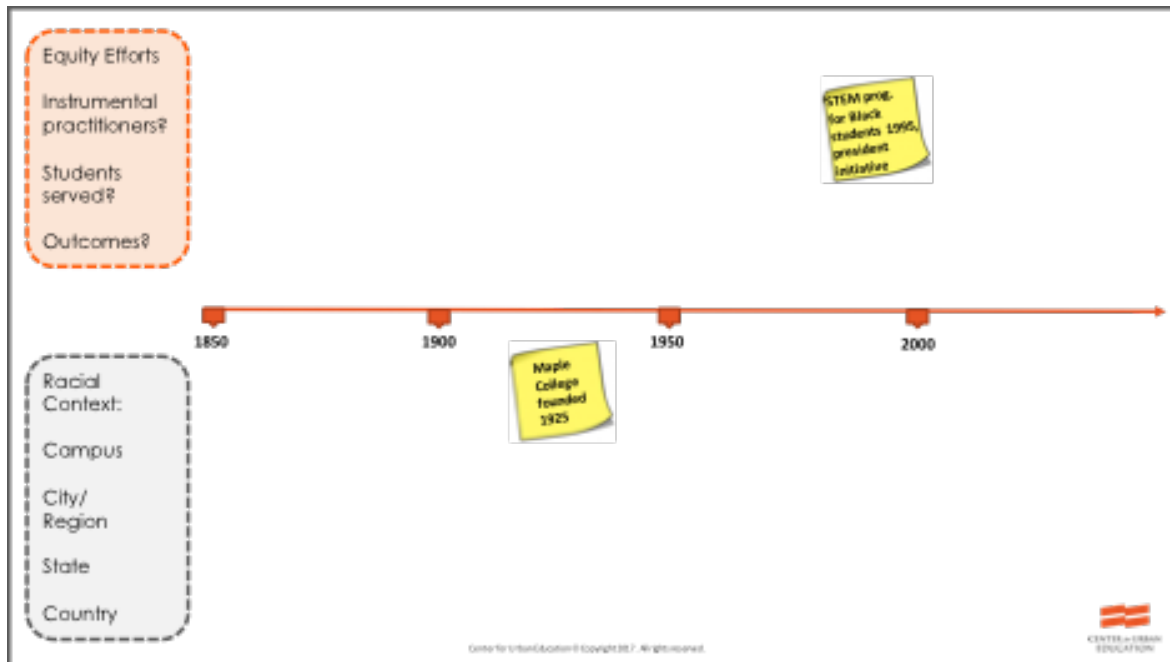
Equity Efforts

Instrumental practitioners?

Students served?

Outcomes?

STEM prog. for Black students 1990, president initiative

1850

1900

1950

2000

Maple College founded 1925

Racial Context:

Campus

City/ Region

State

Country

Center for Urban Education © Copyright 2017. All rights reserved.

CENTER for URBAN EDUCATION